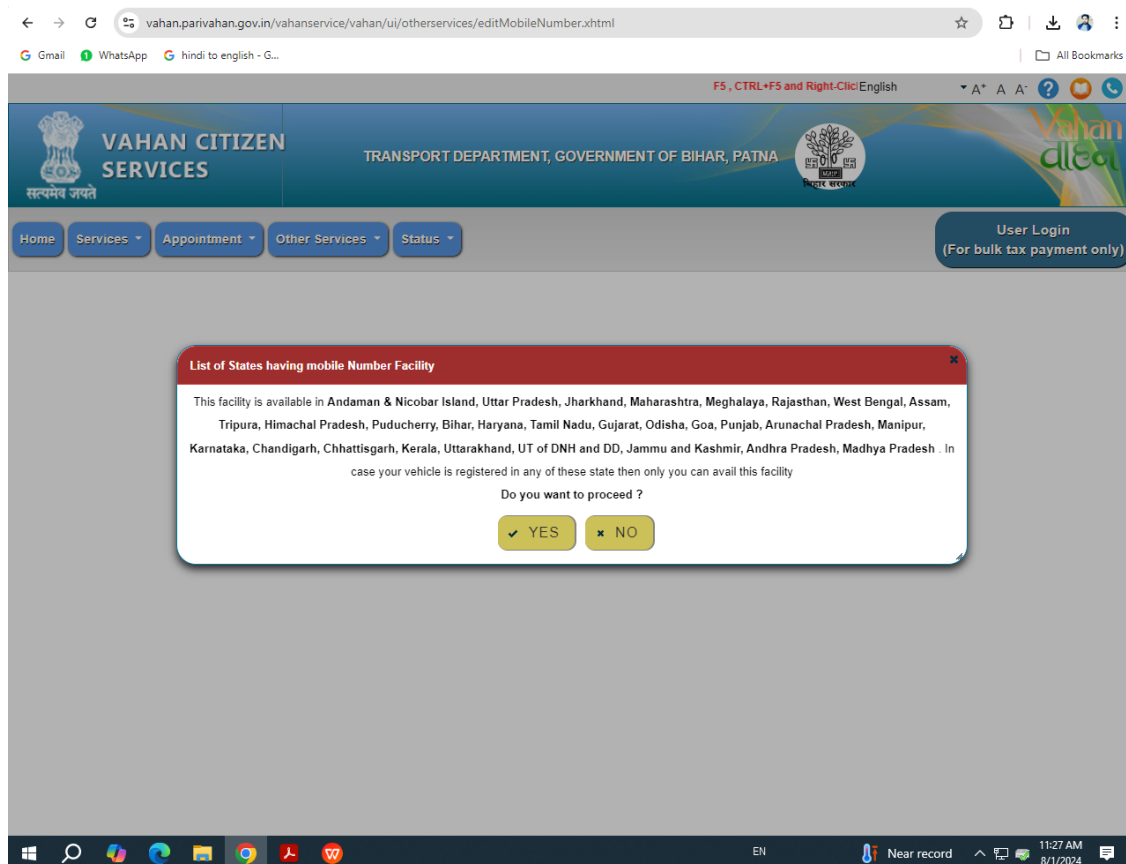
vahan.parivahan.gov.in/vahanservice/vahan/ui/otherservices/editMobileNumber.xhtml

Gmail WhatsApp hindi to english - G...

All Bookmarks

F5 , CTRL+F5 and Right-Clic English A+ A A-

VAHAN CITIZEN SERVICES

सत्यमेव जयते

TRANSPORT DEPARTMENT, GOVERNMENT OF BIHAR, PATNA

बिहार सरकार

Vahan

Home Services Appointment Other Services Status

User Login
(For bulk tax payment only)

List of States having mobile Number Facility

This facility is available in Andaman & Nicobar Island, Uttar Pradesh, Jharkhand, Maharashtra, Meghalaya, Rajasthan, West Bengal, Assam, Tripura, Himachal Pradesh, Puducherry, Bihar, Haryana, Tamil Nadu, Gujarat, Odisha, Goa, Punjab, Arunachal Pradesh, Manipur, Karnataka, Chandigarh, Chhattisgarh, Kerala, Uttarakhand, UT of DNH and DD, Jammu and Kashmir, Andhra Pradesh, Madhya Pradesh . In case your vehicle is registered in any of these state then only you can avail this facility

Do you want to proceed ?

YES NO

EN Near record 11:27 AM 8/1/2024